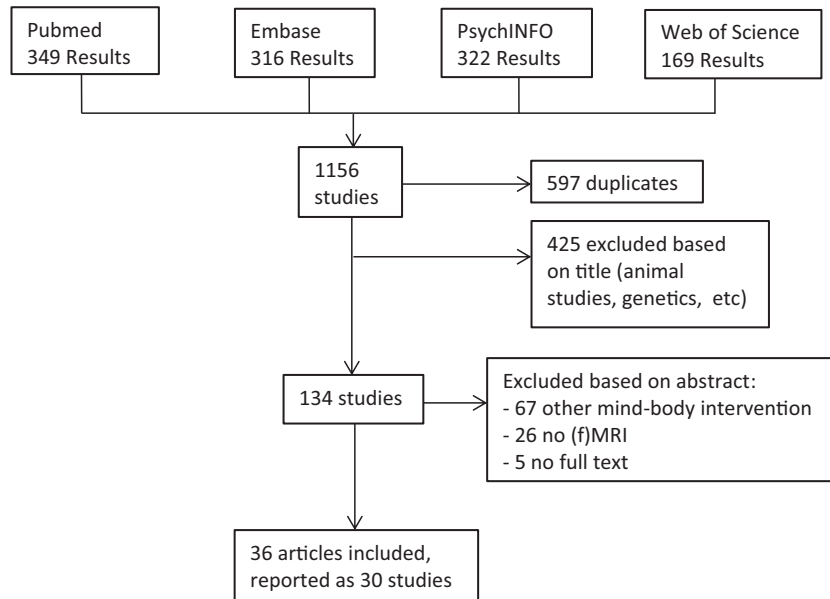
Pubmed
349 Results

Embase
316 Results

PsychINFO
322 Results

Web of Science
169 Results

1156
studies

597 duplicates

425 excluded based on title (animal studies, genetics, etc)

134 studies

Excluded based on abstract:
- 67 other mind-body intervention
- 26 no (f)MRI
- 5 no full text

36 articles included, reported as 30 studies